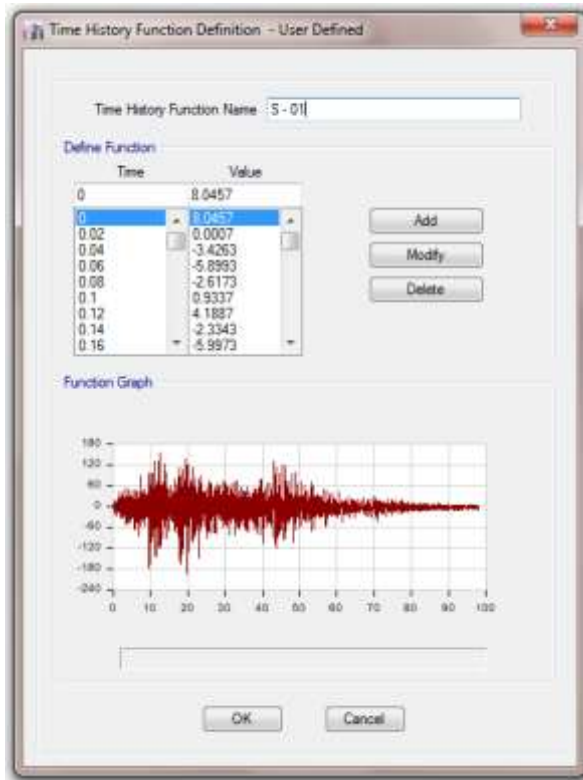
Time History Function Definition - User Defined

Time History Function Name S - 01

Define Function

| Time | Value |
|---|---|
| 0 | 8.0457 |
| 0 | 8.0457 |
| 0.02 | 0.0007 |
| 0.04 | -3.4263 |
| 0.06 | -5.8993 |
| 0.08 | -2.6173 |
| 0.1 | 0.9337 |
| 0.12 | 4.1887 |
| 0.14 | -2.3343 |
| 0.16 | -5.9973 |

Add

Modify

Delete

Function Graph

180
120
60
0
-60
-120
-180
-240

0 10 20 30 40 50 60 70 80 90 100

OK

Cancel